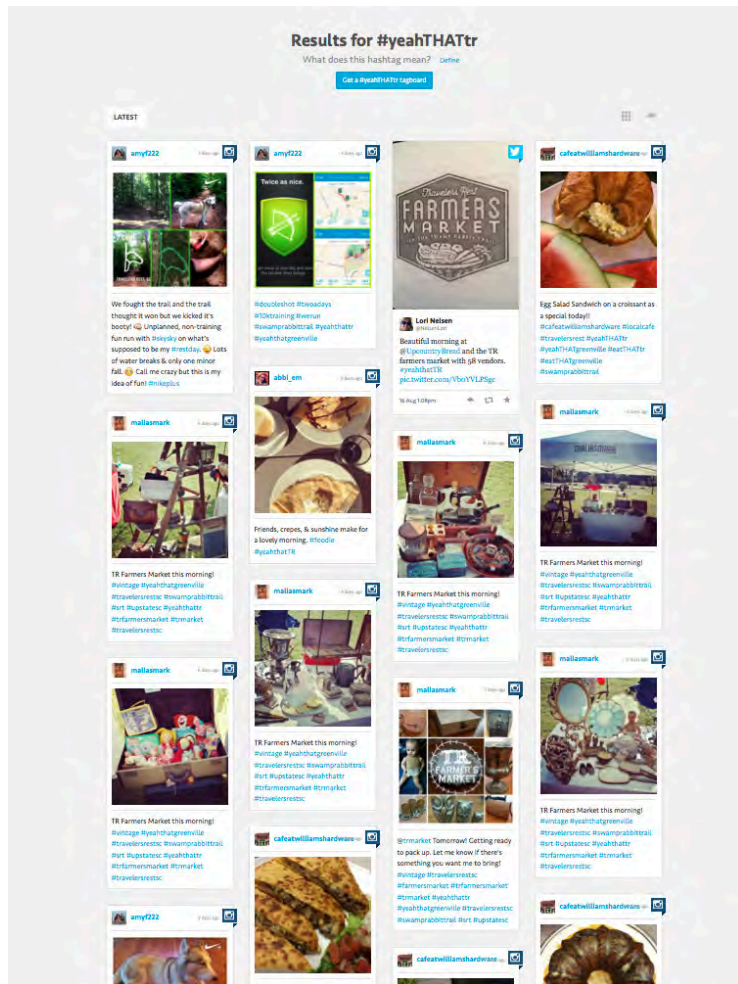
Results for #yeahTHATtr

What does this hashtag mean? Define

Get a #yeahTHATtr tagboard

LATEST

amyf222

We fought the trail and the trail thought it won but we kicked it's booty! Unplanned, non-training fun run with #skysky on what's supposed to be my #restday. Lots of water breaks & only one minor fall. Call me crazy but this is my idea of fun! #nikeplus

mallasmark

TR Farmers Market this morning! #vintage #yeahthatgreenville #travelersrestsc #swamprabbittrail #srt #upstatesc #yeahthattr #trfarmersmarket #trmarket #travelersrestsc

mallasmark

TR Farmers Market this morning! #vintage #yeahthatgreenville #travelersrestsc #swamprabbittrail #srt #upstatesc #yeahthattr #trfarmersmarket #trmarket #travelersrestsc

amyf222

amyf222

Twice as nice.

#doubleshot #twoadays #10ktraining #werun #swamprabbittrail #yeahthattr #yeahthatgreenville

abbi_em

Friends, crepes, & sunshine make for a lovely morning. #foodie #yeahthatTR

mallasmark

TR Farmers Market this morning! #vintage #yeahthatgreenville #travelersrestsc #swamprabbittrail #srt #upstatesc #yeahthattr #trfarmersmarket #trmarket #travelersrestsc

cafeatwilliamshardware

Travelers Rest FARMERS MARKET

Lori Nelsen
@NelsenLori

Beautiful morning at @UpcountryBread and the TR farmers market with 58 vendors. #yeahthatTR pic.twitter.com/VboYVLPSgc

16 Aug 1:08pm

mallasmark

TR Farmers Market this morning! #vintage #yeahthatgreenville #travelersrestsc #swamprabbittrail #srt #upstatesc #yeahthattr #trfarmersmarket #trmarket #travelersrestsc

mallasmark

TR FARMERS MARKET

@trmarket Tomorrow! Getting ready to pack up. Let me know if there's something you want me to bring! #vintage #travelersrestsc #farmersmarket #trfarmersmarket #trmarket #yeahthattr #yeahTHATgreenville #travelersrestsc #swamprabbittrail #srt #upstatesc

cafeatwilliamshardware

cafeatwilliamshardware

Egg Salad Sandwich on a croissant as a special today!! #cafeatwilliamshardware #localcafe #travelersrest #yeahTHATtr #yeahTHATgreenville #eatTHATgreenville #eatTHATtr #swamprabbittrail

mallasmark

TR Farmers Market this morning! #vintage #yeahthatgreenville #travelersrestsc #swamprabbittrail #srt #upstatesc #yeahthattr #trfarmersmarket #trmarket #travelersrestsc

mallasmark

TR Farmers Market this morning! #vintage #yeahthatgreenville #travelersrestsc #swamprabbittrail #srt #upstatesc #yeahthattr #trfarmersmarket #trmarket #travelersrestsc

cafeatwilliamshardware